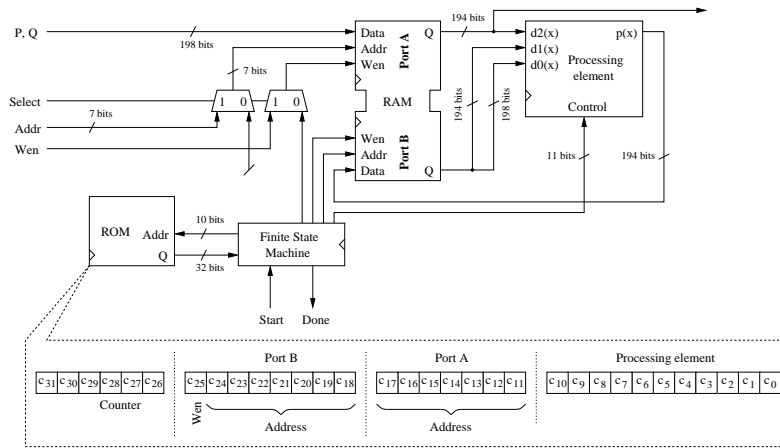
P, Q
198 bits
Data
Addr
Wen
Port A
Q
194 bits
d2(x)
d1(x)
d0(x)
p(x)
Processing element
Control
7 bits
Select
1 0
1 0
Addr
7 bits
Wen
RAM
194 bits
198 bits
Wen
Addr
Data
Port B
Q
11 bits
194 bits
ROM
Addr
Q
10 bits
32 bits
Finite State Machine
Start
Done

| $c_{31}$ | $c_{30}$ | $c_{29}$ | $c_{28}$ | $c_{27}$ | $c_{26}$ |
|---|---|---|---|---|---|

Counter

Port B

| $c_{25}$ | $c_{24}$ | $c_{23}$ | $c_{22}$ | $c_{21}$ | $c_{20}$ | $c_{19}$ | $c_{18}$ |
|---|---|---|---|---|---|---|---|

Wen
Address

Port A

| $c_{17}$ | $c_{16}$ | $c_{15}$ | $c_{14}$ | $c_{13}$ | $c_{12}$ | $c_{11}$ |
|---|---|---|---|---|---|---|

Address

Processing element

| $c_{10}$ | $c_{9}$ | $c_{8}$ | $c_{7}$ | $c_{6}$ | $c_{5}$ | $c_{4}$ | $c_{3}$ | $c_{2}$ | $c_{1}$ | $c_{0}$ |
|---|---|---|---|---|---|---|---|---|---|---|